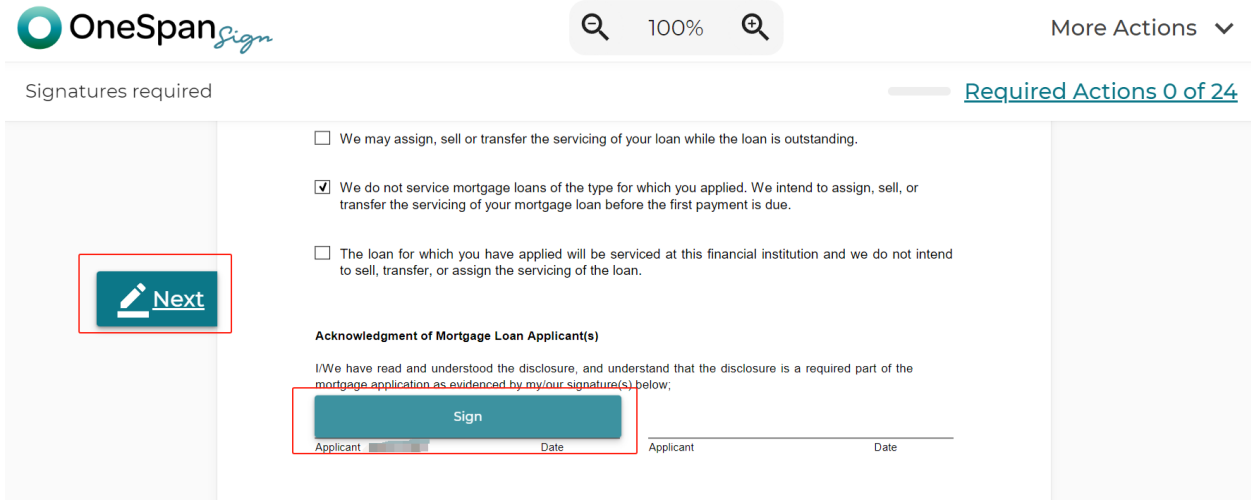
OneSpan Sign

100%

More Actions

Signatures required

Required Actions 0 of 24

☐ We may assign, sell or transfer the servicing of your loan while the loan is outstanding.

☑ We do not service mortgage loans of the type for which you applied. We intend to assign, sell, or transfer the servicing of your mortgage loan before the first payment is due.

☐ The loan for which you have applied will be serviced at this financial institution and we do not intend to sell, transfer, or assign the servicing of the loan.

Next

Acknowledgment of Mortgage Loan Applicant(s)

I/We have read and understood the disclosure, and understand that the disclosure is a required part of the mortgage application as evidenced by my/our signature(s) below;

Sign

Applicant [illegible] Date Applicant Date